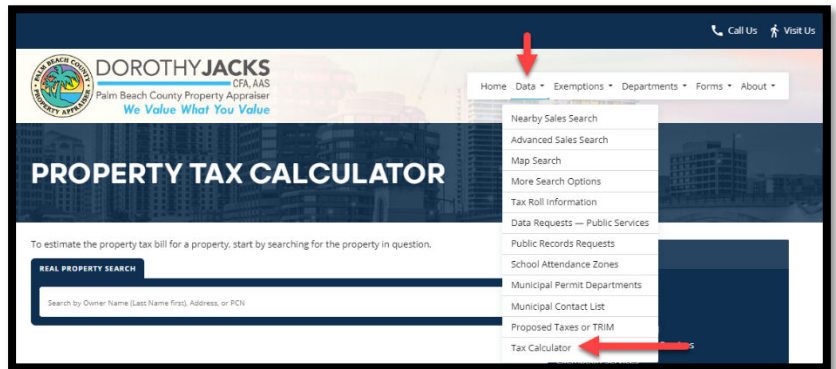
Call Us Visit Us

PALM BEACH COUNTY PROPERTY APPRAISER

DOROTHYJACKS CFA, AAS
Palm Beach County Property Appraiser
We Value What You Value

Home Data ▾ Exemptions ▾ Departments ▾ Forms ▾ About ▾

Nearby Sales Search
Advanced Sales Search
Map Search
More Search Options
Tax Roll Information
Data Requests — Public Services
Public Records Requests
School Attendance Zones
Municipal Permit Departments
Municipal Contact List
Proposed Taxes or TRIM
Tax Calculator

PROPERTY TAX CALCULATOR

To estimate the property tax bill for a property, start by searching for the property in question.

REAL PROPERTY SEARCH

Search by Owner Name (Last Name first), Address, or PCN